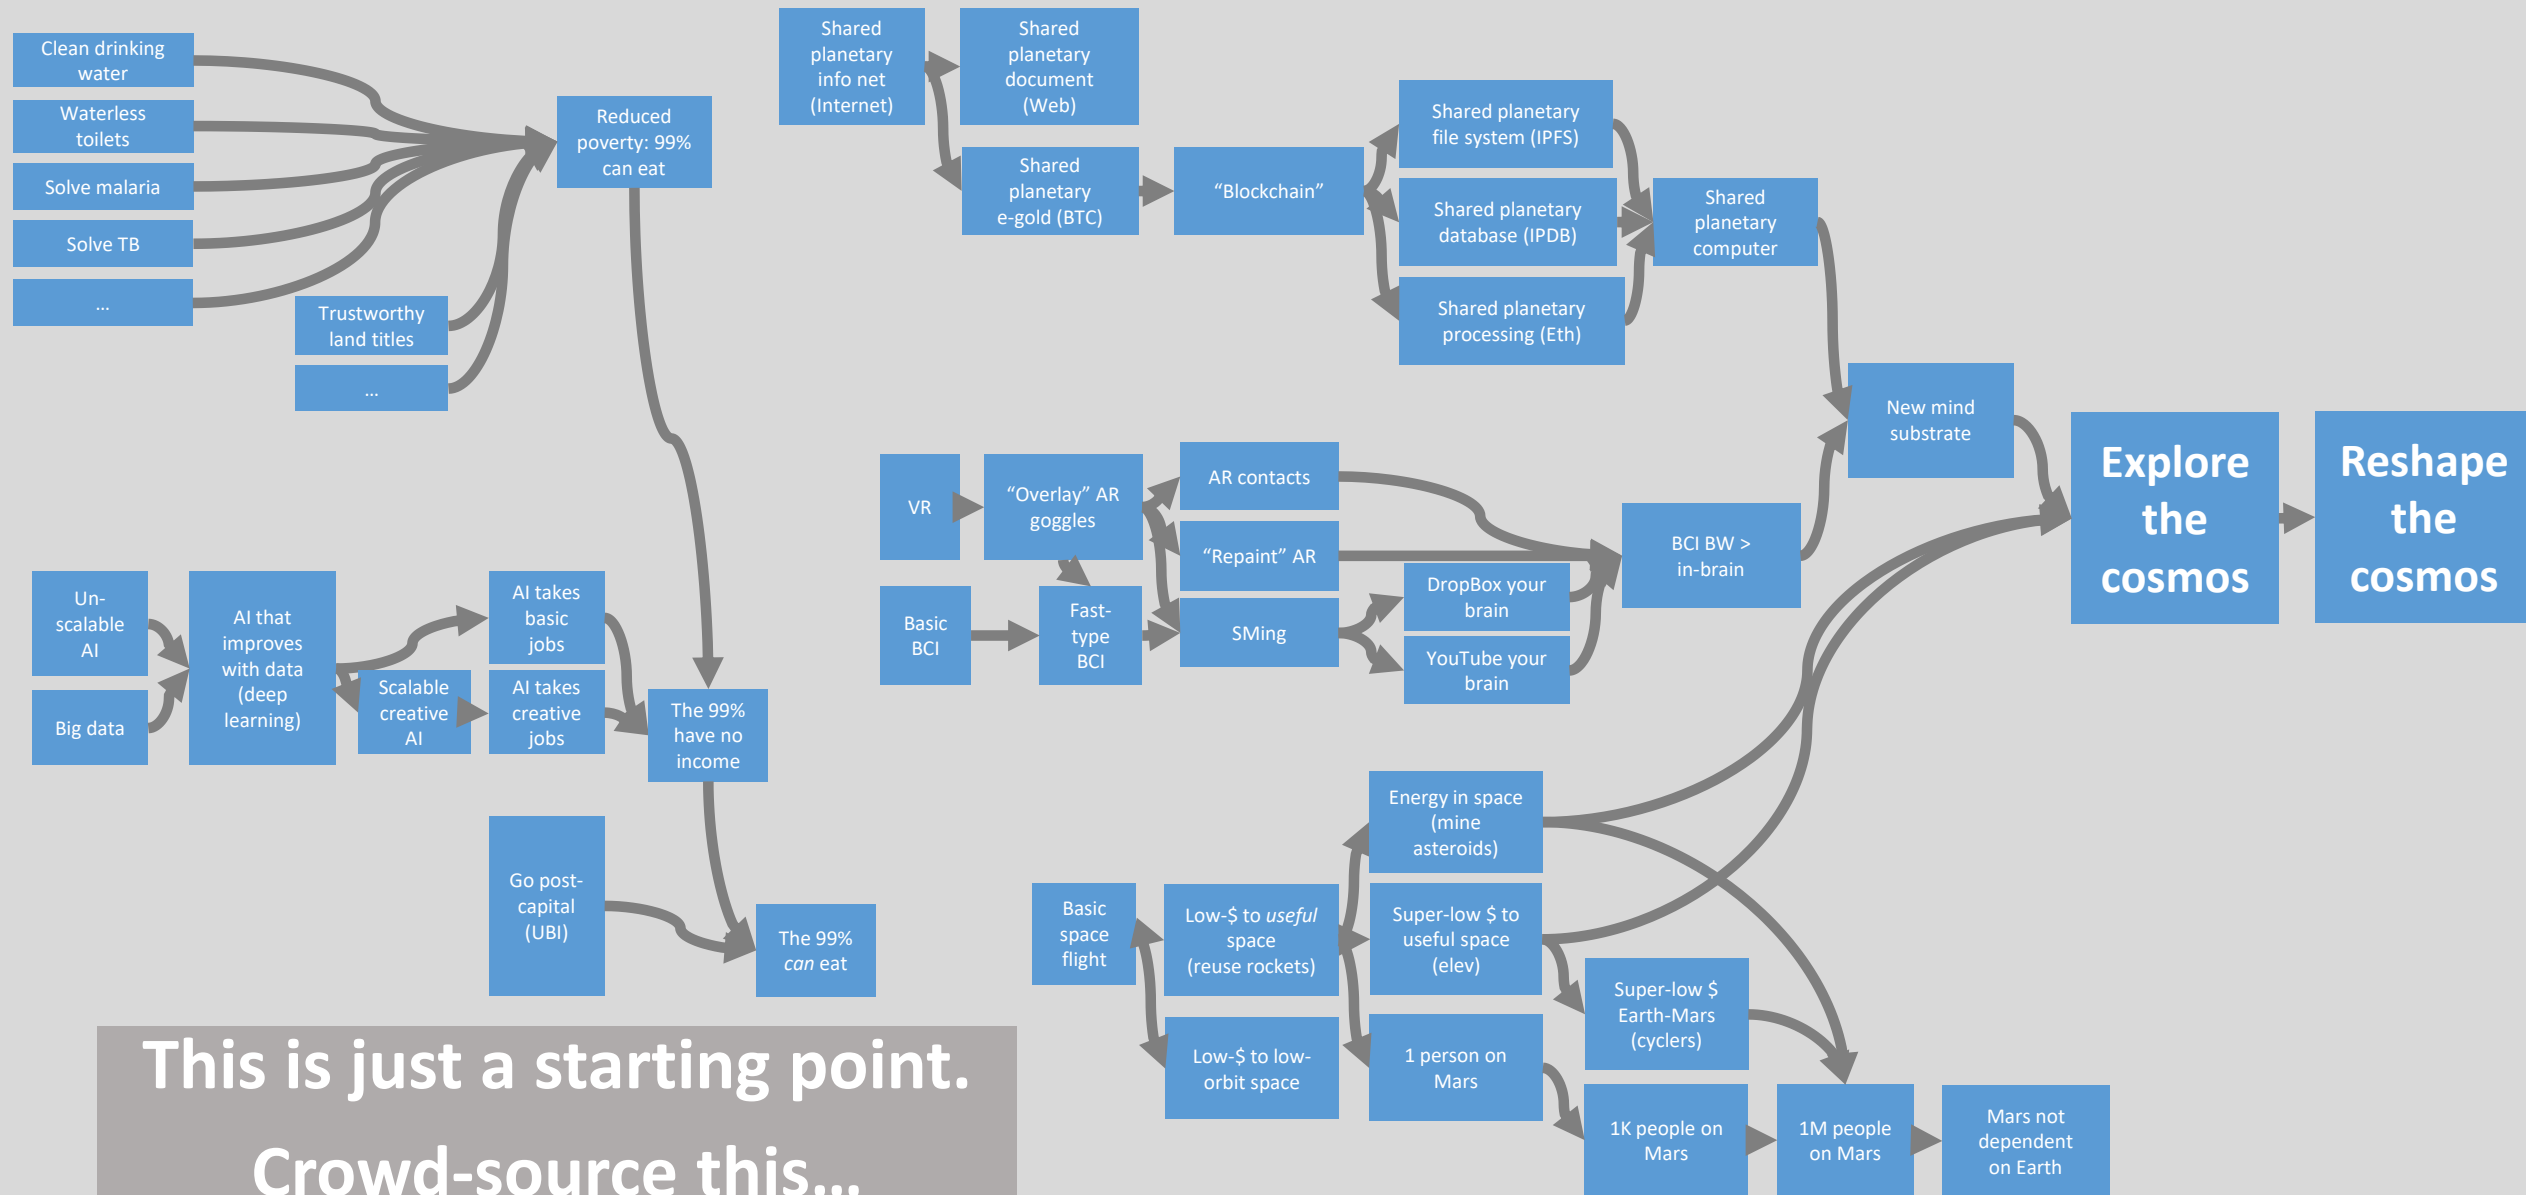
Clean drinking water

Waterless toilets

Solve malaria

Solve TB

...

Trustworthy land titles

...

Reduced poverty: 99% can eat

Shared planetary info net (Internet)

Shared planetary document (Web)

Shared planetary e-gold (BTC)

“Blockchain”

Shared planetary file system (IPFS)

Shared planetary database (IPDB)

Shared planetary processing (Eth)

Shared planetary computer

New mind substrate

Explore the cosmos

Reshape the cosmos

VR

“Overlay” AR goggles

AR contacts

“Repaint” AR

SMing

DropBox your brain

YouTube your brain

BCI BW > in-brain

Basic BCI

Fast-type BCI

Un-scalable AI

Big data

AI that improves with data (deep learning)

Scalable creative AI

AI takes basic jobs

AI takes creative jobs

The 99% have no income

Go post-capital (UBI)

The 99% *can* eat

Energy in space (mine asteroids)

Basic space flight

Low-$ to *useful* space (reuse rockets)

Super-low $ to useful space (elev)

Super-low $ Earth-Mars (cyclers)

Low-$ to low-orbit space

1 person on Mars

1K people on Mars

1M people on Mars

Mars not dependent on Earth

This is just a starting point.

Crowd-source this...